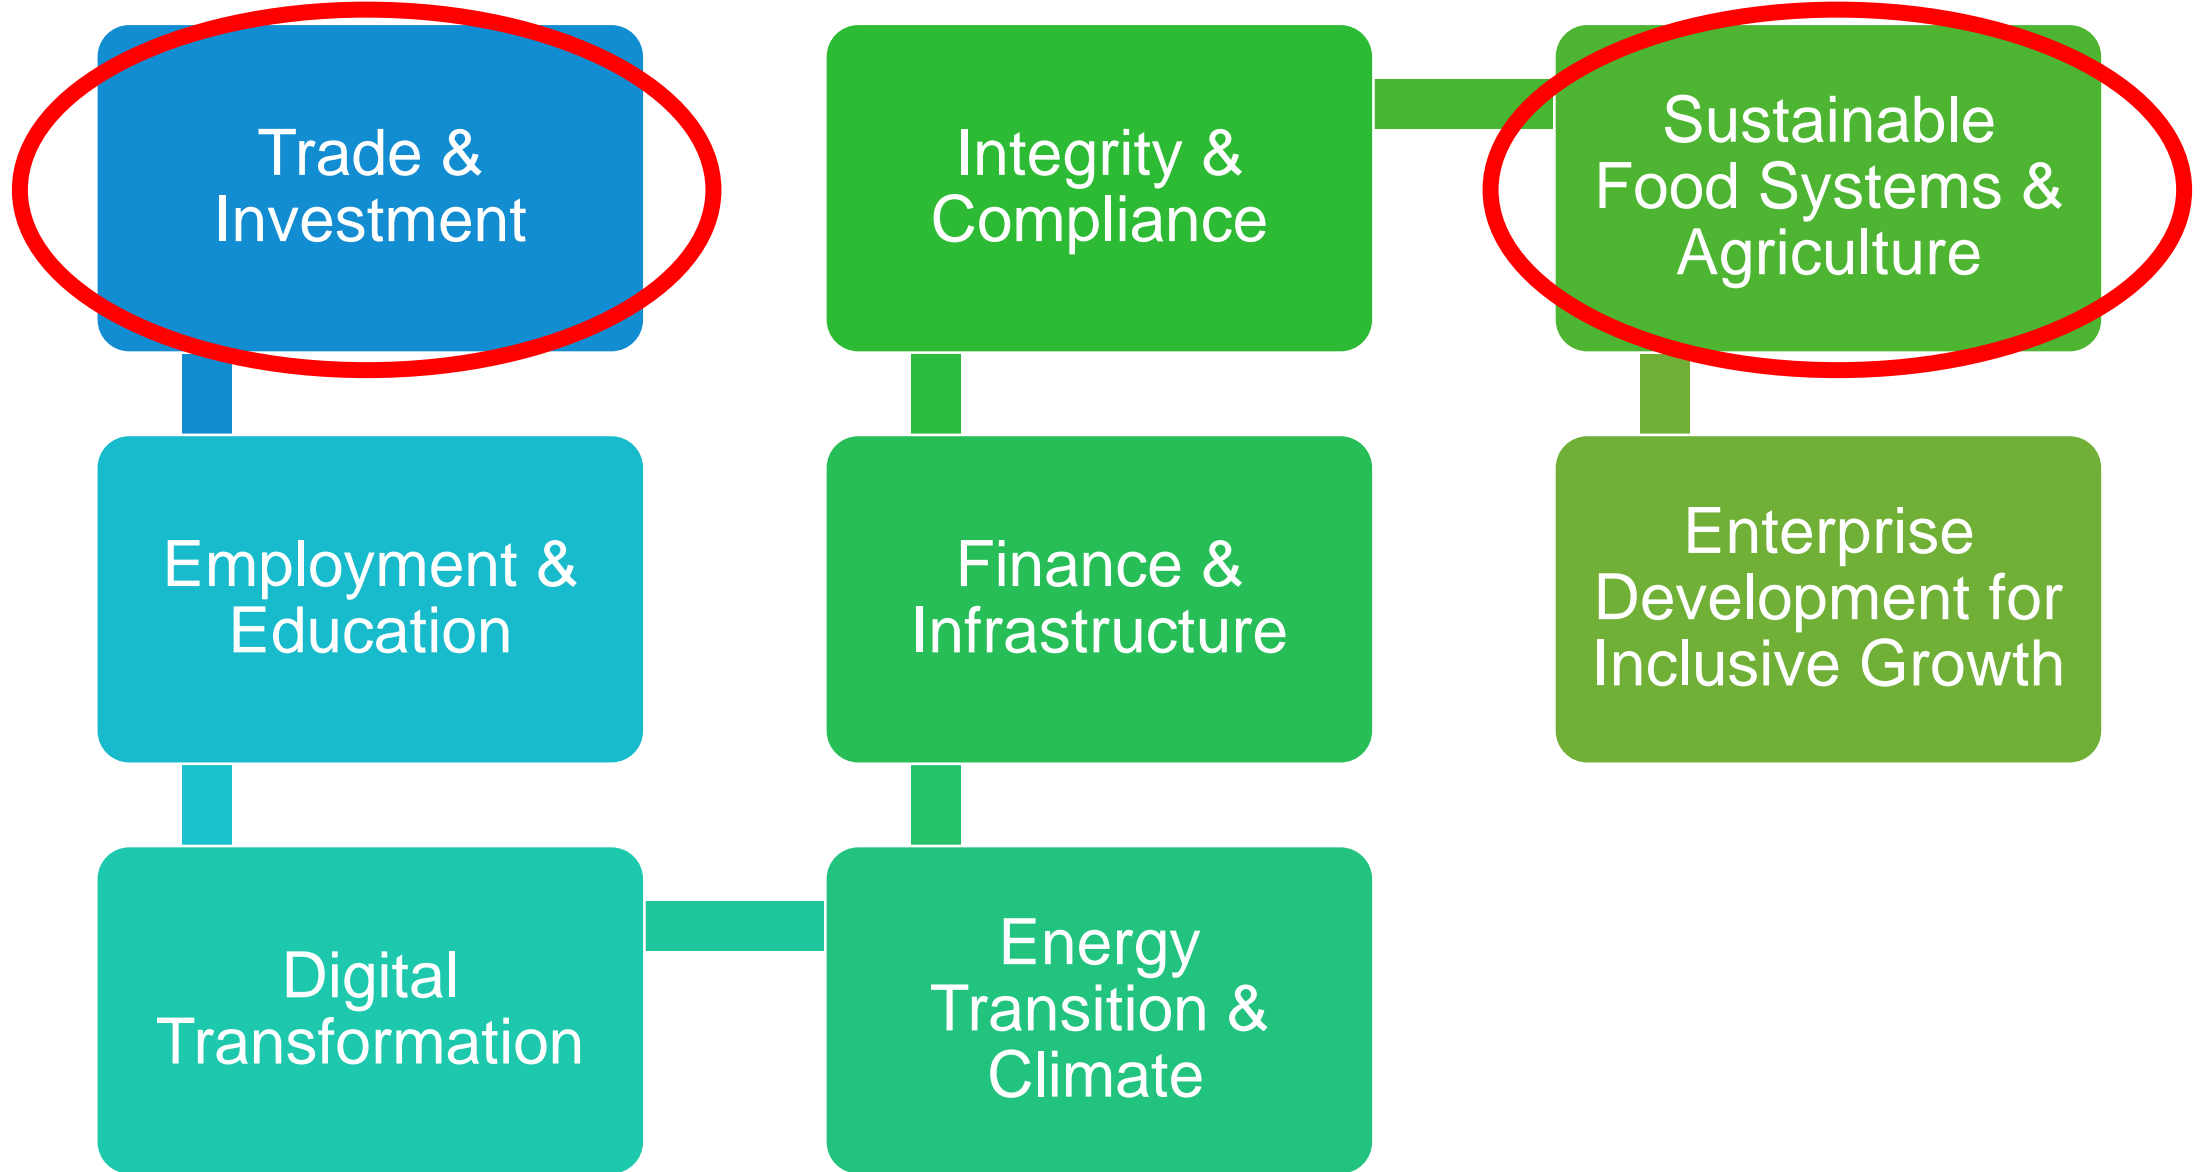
Trade & Investment

Employment & Education

Digital Transformation

Integrity & Compliance

Finance & Infrastructure

Energy Transition & Climate

Sustainable Food Systems & Agriculture

Enterprise Development for Inclusive Growth